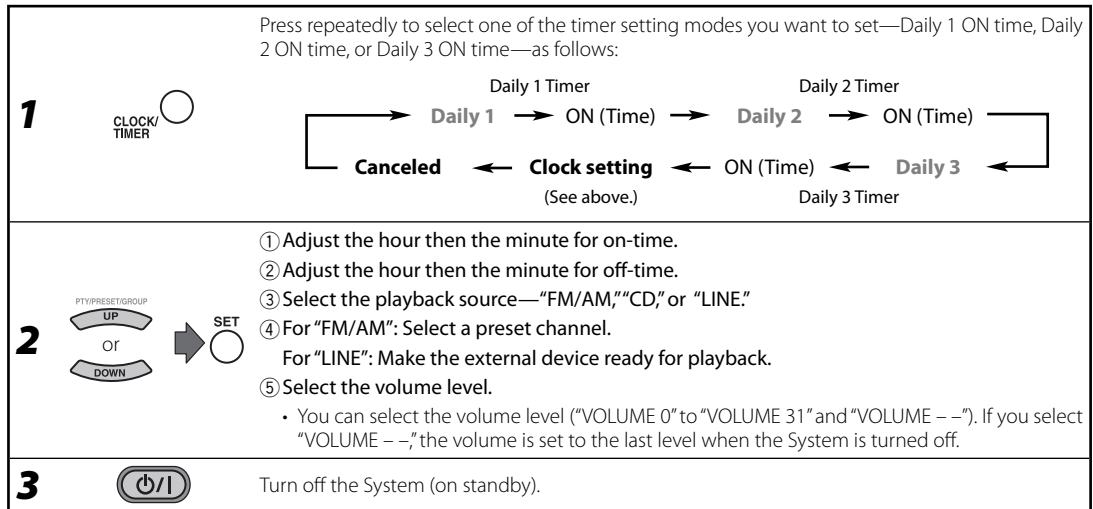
1

CLOCK/ TIMER

Press repeatedly to select one of the timer setting modes you want to set—Daily 1 ON time, Daily 2 ON time, or Daily 3 ON time—as follows:

Daily 1 Timer

Daily 2 Timer

Daily 1 → ON (Time) → Daily 2 → ON (Time)

Canceled ← Clock setting ← ON (Time) ← Daily 3

(See above.)

Daily 3 Timer

2

PTY/PRESET/GROUP

UP

or

DOWN

SET

① Adjust the hour then the minute for on-time.

② Adjust the hour then the minute for off-time.

③ Select the playback source—"FM/AM," "CD," or "LINE."

④ For "FM/AM": Select a preset channel.

For "LINE": Make the external device ready for playback.

⑤ Select the volume level.

• You can select the volume level ("VOLUME 0" to "VOLUME 31" and "VOLUME – –"). If you select "VOLUME – –," the volume is set to the last level when the System is turned off.

3

Turn off the System (on standby).